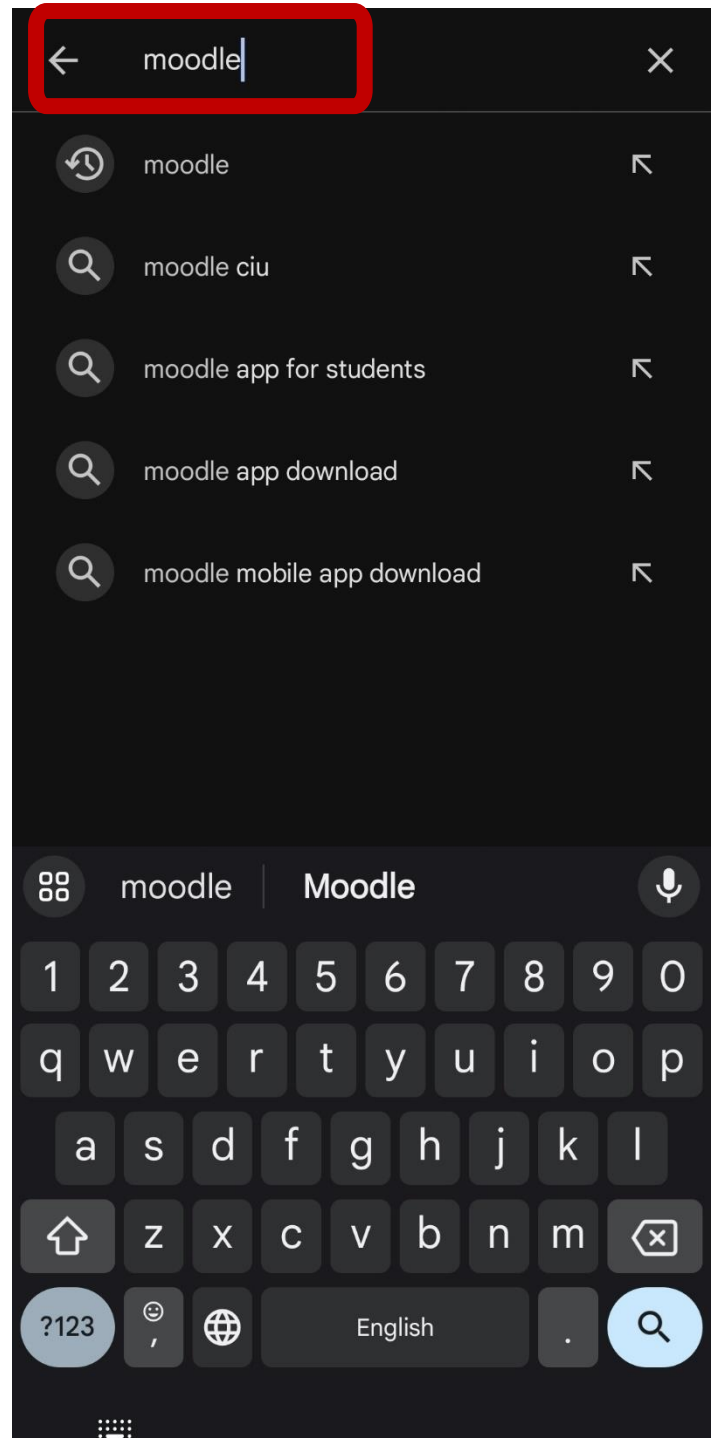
moodle

moodle

moodle ciu

moodle app for students

moodle app download

moodle mobile app download

moodle Moodle

1 2 3 4 5 6 7 8 9 0
q w e r t y u i o p
a s d f g h j k l
z x c v b n m
?123 , English .